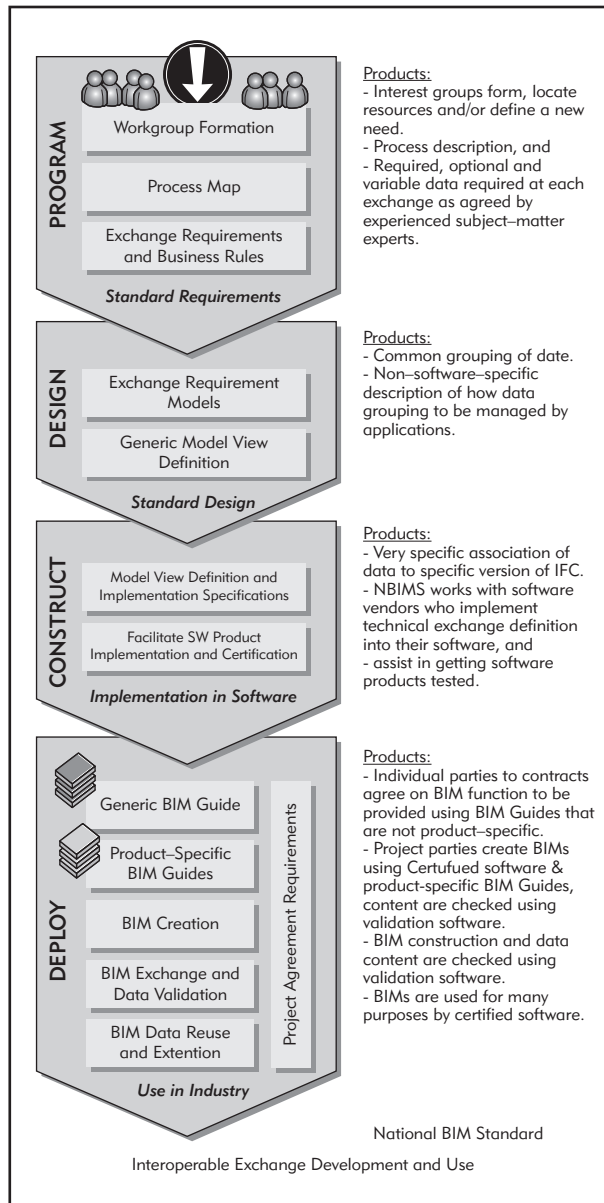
PROGRAM

Workgroup Formation

Process Map

Exchange Requirements and Business Rules

Standard Requirements

Products:
- Interest groups form, locate resources and/or define a new need.
- Process description, and
- Required, optional and variable data required at each exchange as agreed by experienced subject–matter experts.

DESIGN

Exchange Requirement Models

Generic Model View Definition

Standard Design

Products:
- Common grouping of date.
- Non–software–specific description of how data grouping to be managed by applications.

CONSTRUCT

Model View Definition and Implementation Specifications

Facilitate SW Product Implementation and Certification

Implementation in Software

Products:
- Very specific association of data to specific version of IFC.
- NBIMS works with software vendors who implement technical exchange definition into their software, and
- assist in getting software products tested.

DEPLOY

Generic BIM Guide

Product–Specific BIM Guides

BIM Creation

BIM Exchange and Data Validation

BIM Data Reuse and Extention

Project Agreement Requirements

Use in Industry

Products:
- Individual parties to contracts agree on BIM function to be provided using BIM Guides that are not product–specific.
- Project parties create BIMs using Certufued software & product-specific BIM Guides, content are checked using validation software.
- BIM construction and data content are checked using validation software.
- BIMs are used for many purposes by certified software.

National BIM Standard

Interoperable Exchange Development and Use